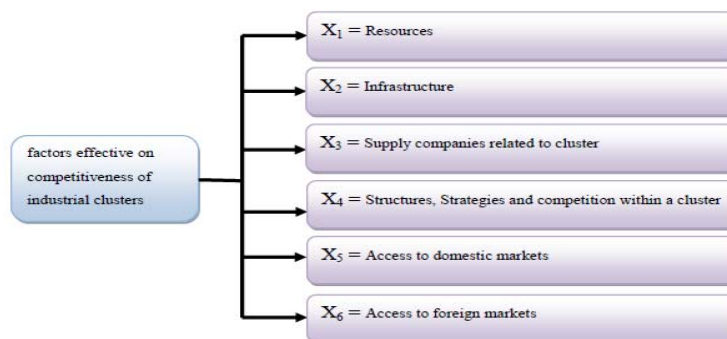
factors effective on competitiveness of industrial clusters

$X_1 =$ Resources

$X_2 =$ Infrastructure

$X_3 =$ Supply companies related to cluster

$X_4 =$ Structures, Strategies and competition within a cluster

$X_5 =$ Access to domestic markets

$X_6 =$ Access to foreign markets